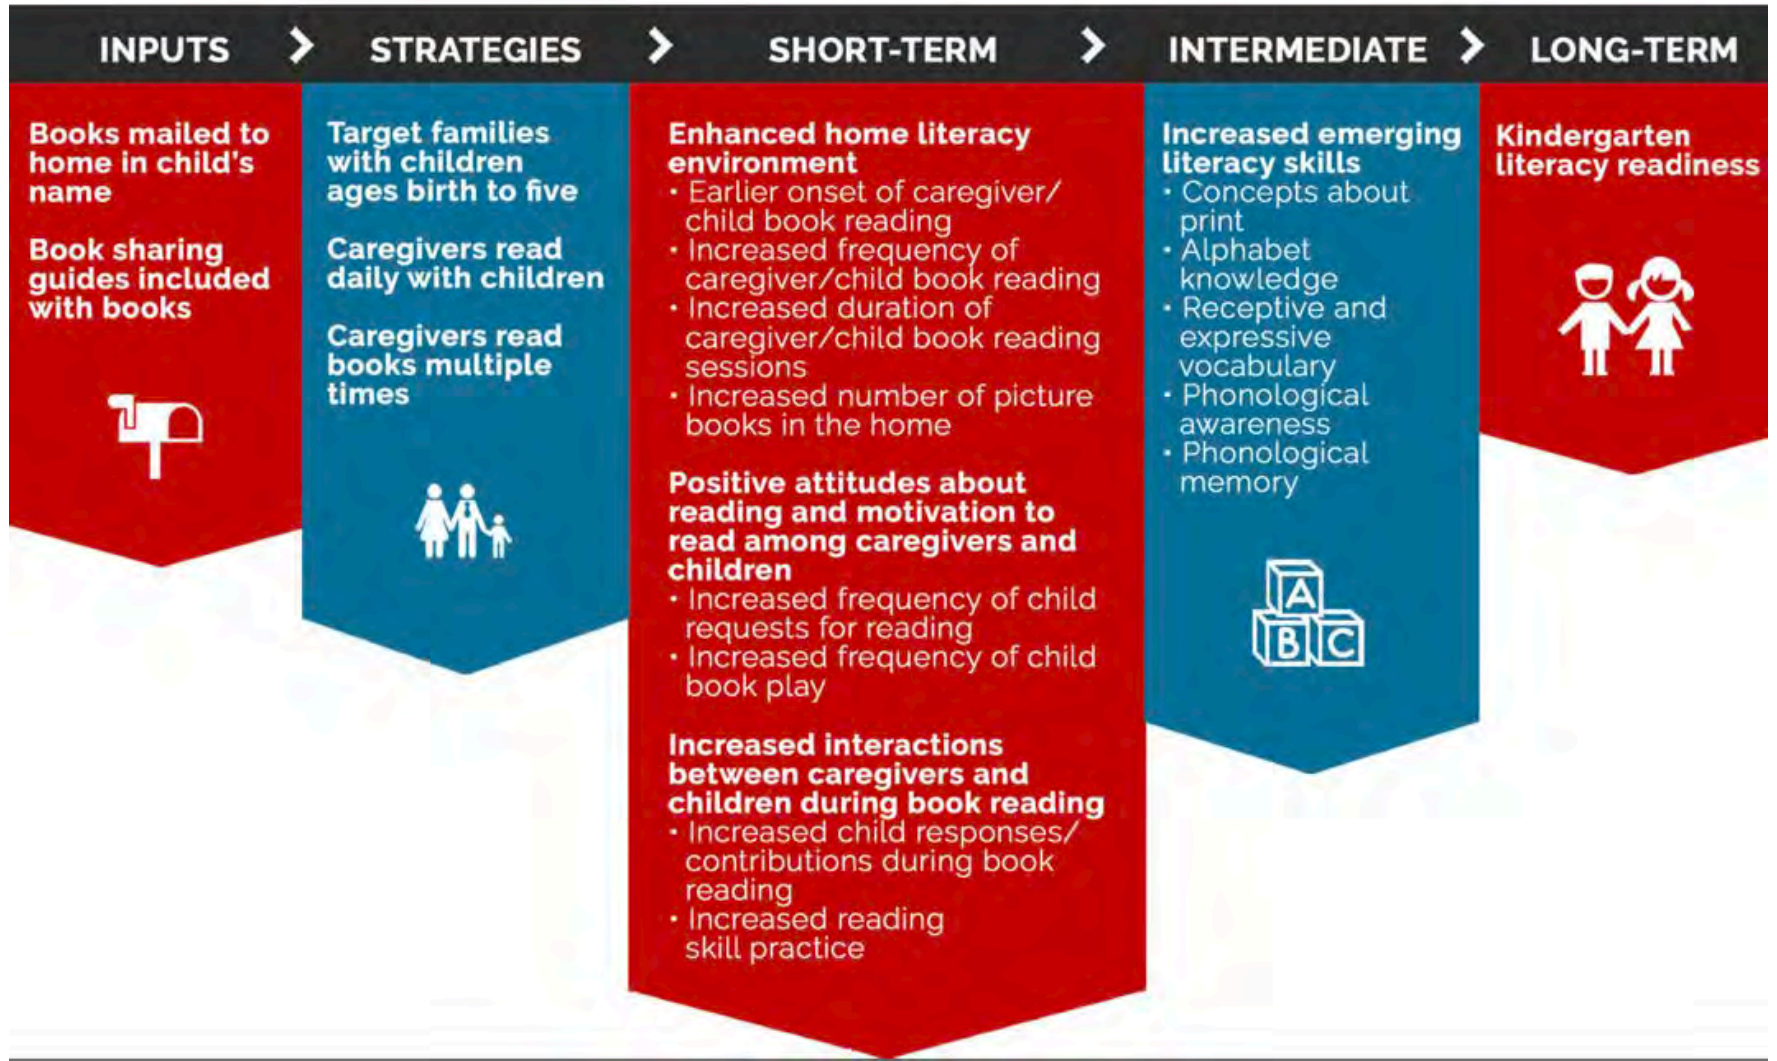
INPUTS

Books mailed to home in child's name

Book sharing guides included with books

STRATEGIES

Target families with children ages birth to five

Caregivers read daily with children

Caregivers read books multiple times

SHORT-TERM

Enhanced home literacy environment
· Earlier onset of caregiver/child book reading
· Increased frequency of caregiver/child book reading
· Increased duration of caregiver/child book reading sessions
· Increased number of picture books in the home

Positive attitudes about reading and motivation to read among caregivers and children
· Increased frequency of child requests for reading
· Increased frequency of child book play

Increased interactions between caregivers and children during book reading
· Increased child responses/contributions during book reading
· Increased reading skill practice

INTERMEDIATE

Increased emerging literacy skills
· Concepts about print
· Alphabet knowledge
· Receptive and expressive vocabulary
· Phonological awareness
· Phonological memory

A B C

LONG-TERM

Kindergarten literacy readiness